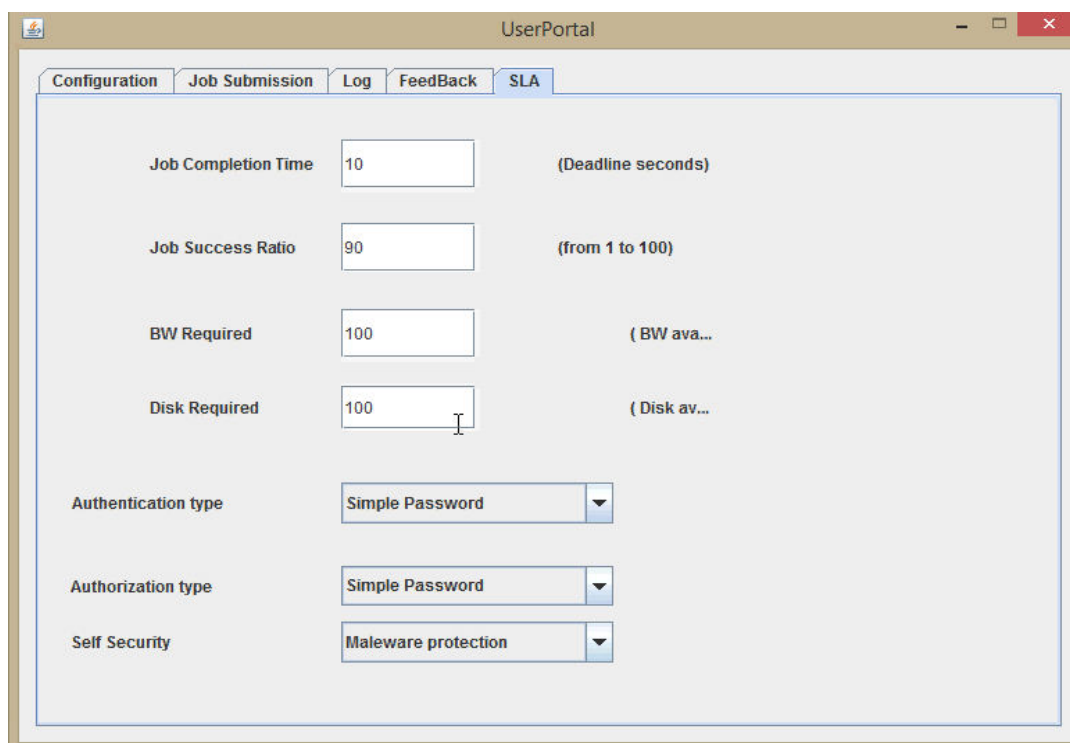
UserPortal

Configuration | Job Submission | Log | FeedBack | SLA

Job Completion Time 10 (Deadline seconds)

Job Success Ratio 90 (from 1 to 100)

BW Required 100 ( BW ava...

Disk Required 100 ( Disk av...

Authentication type Simple Password

Authorization type Simple Password

Self Security Maleware protection